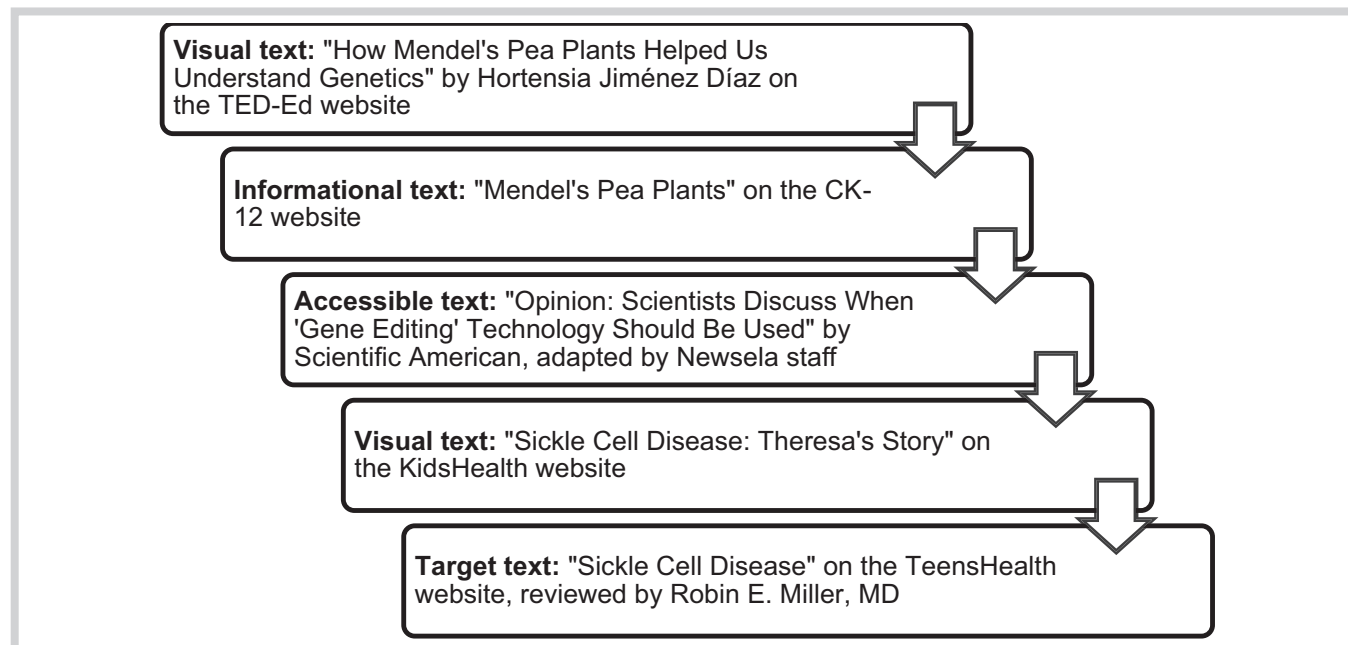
**Visual text:** "How Mendel's Pea Plants Helped Us Understand Genetics" by Hortensia Jiménez Díaz on the TED-Ed website

**Informational text:** "Mendel's Pea Plants" on the CK-12 website

**Accessible text:** "Opinion: Scientists Discuss When 'Gene Editing' Technology Should Be Used" by Scientific American, adapted by Newsela staff

**Visual text:** "Sickle Cell Disease: Theresa's Story" on the KidsHealth website

**Target text:** "Sickle Cell Disease" on the TeensHealth website, reviewed by Robin E. Miller, MD